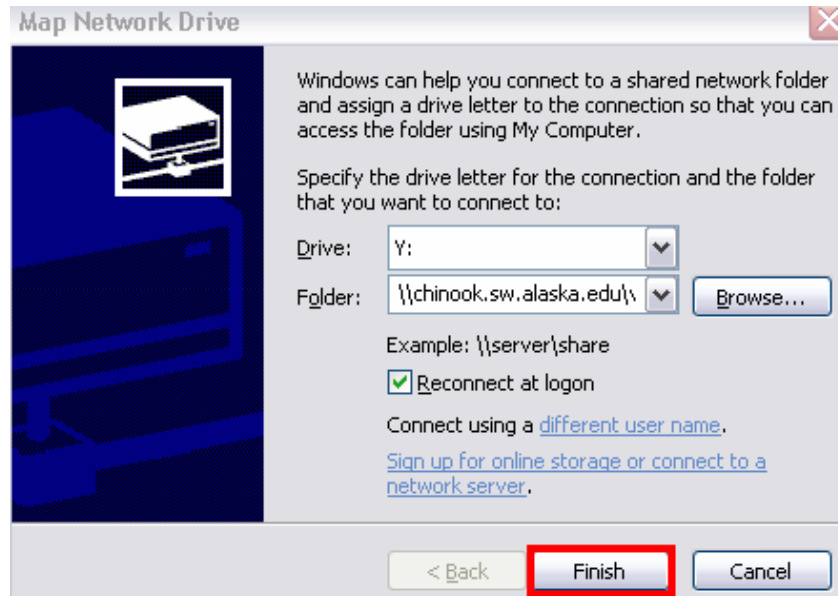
Map Network Drive

Windows can help you connect to a shared network folder and assign a drive letter to the connection so that you can access the folder using My Computer.

Specify the drive letter for the connection and the folder that you want to connect to:

Drive: Y:

Folder: \\chinook.sw.alaska.edu\\ Browse...

Example: \\server\share

Reconnect at logon

Connect using a different user name.

Sign up for online storage or connect to a network server.

< Back Finish Cancel